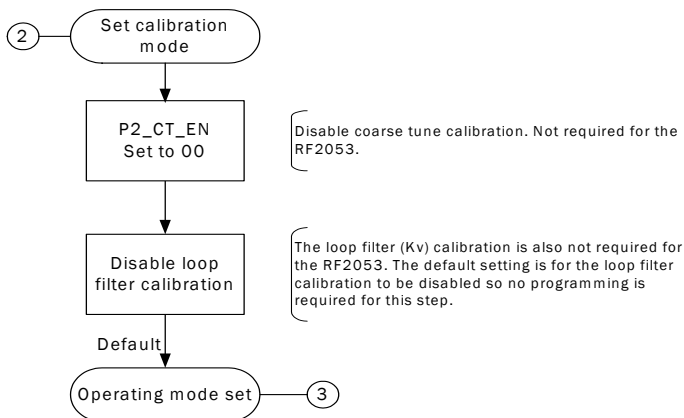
2

Set calibration mode

P2_CT_EN
Set to 00

Disable coarse tune calibration. Not required for the RF2053.

Disable loop filter calibration

The loop filter (Kv) calibration is also not required for the RF2053. The default setting is for the loop filter calibration to be disabled so no programming is required for this step.

Default

Operating mode set

3